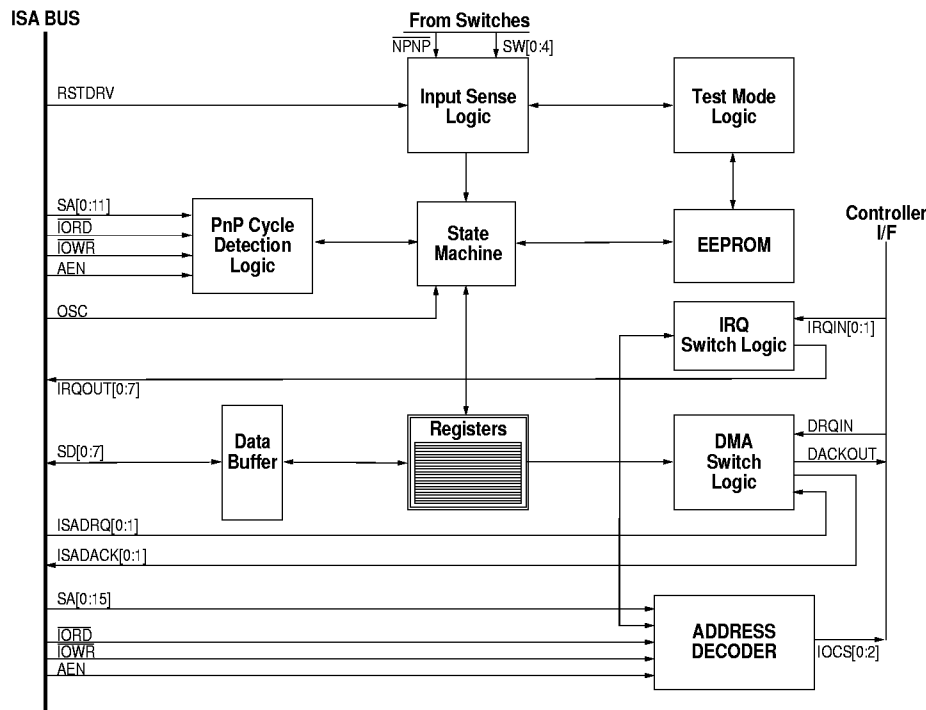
ISA BUS

From Switches

$\overline{NPNP}$

SW[0:4]

RSTDRV

Input Sense Logic

Test Mode Logic

SA[0:11]

$\overline{IORD}$

$\overline{IOWR}$

AEN

PnP Cycle Detection Logic

State Machine

EEPROM

Controller I/F

OSC

IRQ Switch Logic

IRQIN[0:1]

IRQOUT[0:7]

Data Buffer

Registers

DRQIN

SD[0:7]

DMA Switch Logic

DACKOUT

ISADRQ[0:1]

ISADACK[0:1]

SA[0:15]

$\overline{IORD}$

$\overline{IOWR}$

AEN

ADDRESS DECODER

IOCS[0:2]